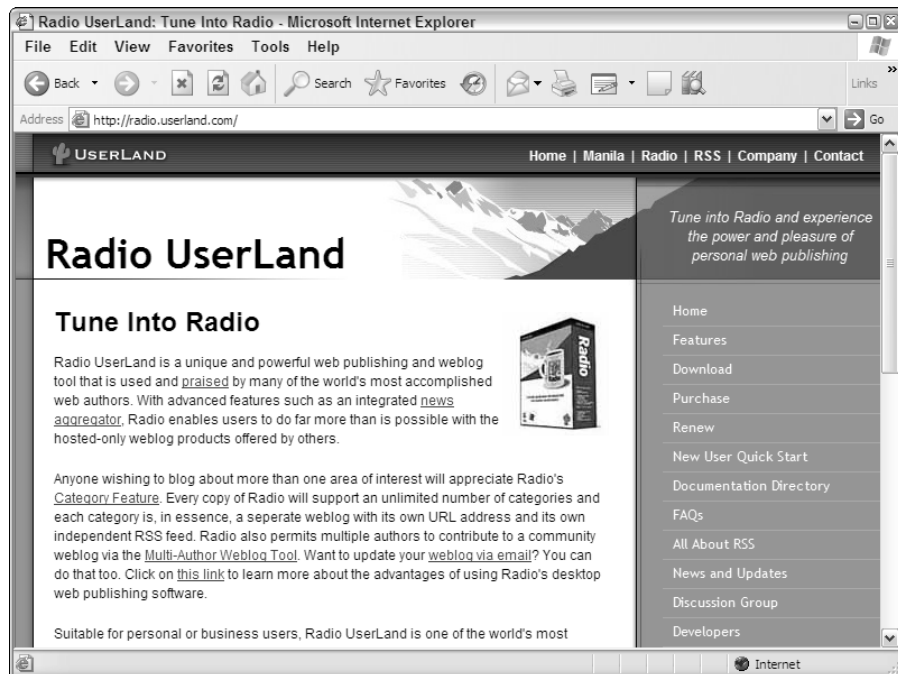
Radio UserLand: Tune Into Radio - Microsoft Internet Explorer

File Edit View Favorites Tools Help

Back Search Favorites Links

Address http://radio.userland.com/ Go

USERLAND

Home | Manila | Radio | RSS | Company | Contact

Radio UserLand

Tune into Radio and experience the power and pleasure of personal web publishing

Tune Into Radio

Radio

Radio UserLand is a unique and powerful web publishing and weblog tool that is used and praised by many of the world's most accomplished web authors. With advanced features such as an integrated news aggregator, Radio enables users to do far more than is possible with the hosted-only weblog products offered by others.

Anyone wishing to blog about more than one area of interest will appreciate Radio's Category Feature. Every copy of Radio will support an unlimited number of categories and each category is, in essence, a seperate weblog with its own URL address and its own independent RSS feed. Radio also permits multiple authors to contribute to a community weblog via the Multi-Author Weblog Tool. Want to update your weblog via email? You can do that too. Click on this link to learn more about the advantages of using Radio's desktop web publishing software.

Suitable for personal or business users, Radio UserLand is one of the world's most

Home
Features
Download
Purchase
Renew
New User Quick Start
Documentation Directory
FAQs
All About RSS
News and Updates
Discussion Group
Developers

Internet